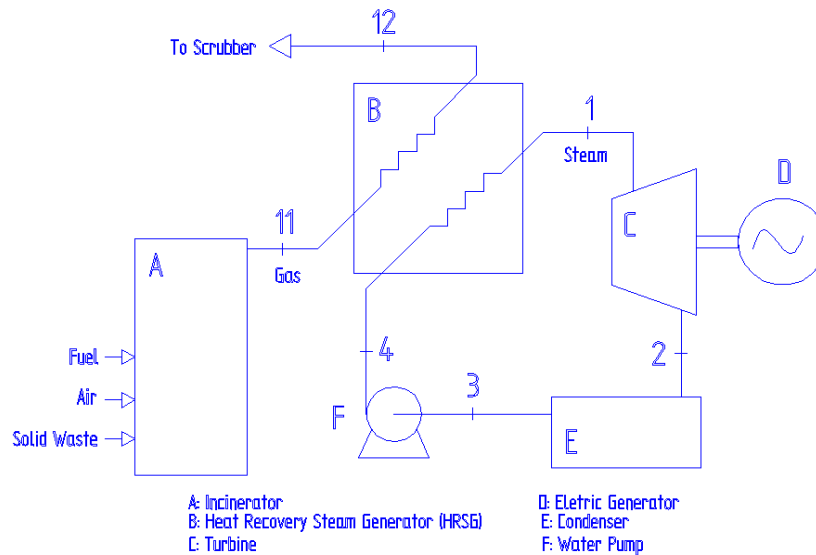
To Scrubber

12

B

1

Steam

D

C

11

Gas

A

4

2

Fuel

Air

3

F

Solid Waste

E

A: Incinerator
B: Heat Recovery Steam Generator (HRSG)
C: Turbine

D: Eletric Generator
E: Condenser
F: Water Pump